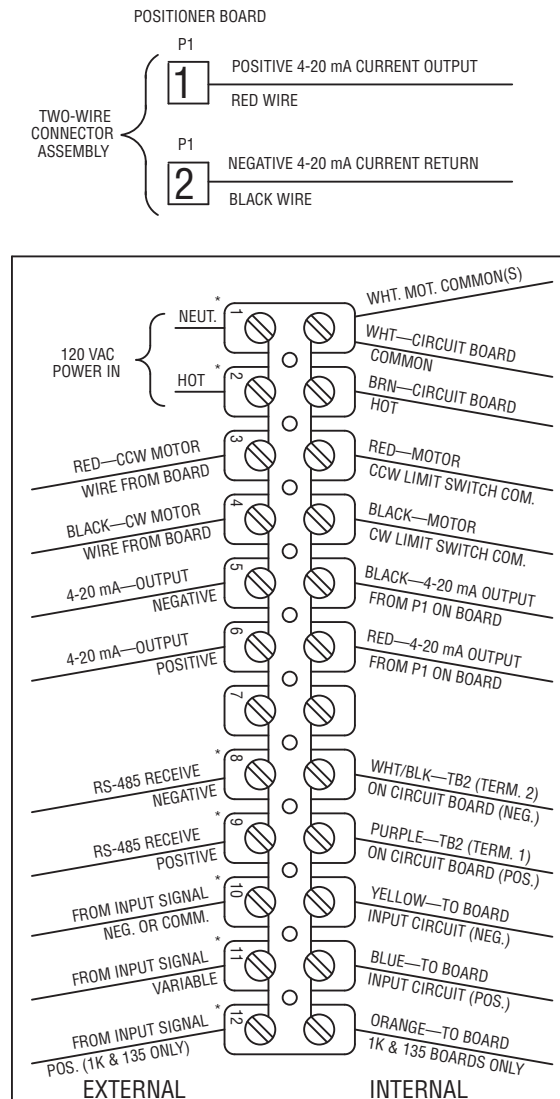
POSITIONER BOARD

TWO-WIRE CONNECTOR ASSEMBLY

P1
1
POSITIVE 4-20 mA CURRENT OUTPUT
RED WIRE

P1
2
NEGATIVE 4-20 mA CURRENT RETURN
BLACK WIRE

120 VAC POWER IN

NEUT. * 1
WHT. MOT. COMMON(S)
WHT—CIRCUIT BOARD COMMON

HOT * 2
BRN—CIRCUIT BOARD HOT

3
RED—CCW MOTOR WIRE FROM BOARD
RED—MOTOR CCW LIMIT SWITCH COM.

4
BLACK—CW MOTOR WIRE FROM BOARD
BLACK—MOTOR CW LIMIT SWITCH COM.

5
4-20 mA—OUTPUT NEGATIVE
BLACK—4-20 mA OUTPUT FROM P1 ON BOARD

6
4-20 mA—OUTPUT POSITIVE
RED—4-20 mA OUTPUT FROM P1 ON BOARD

7

* 8
RS-485 RECEIVE NEGATIVE
WHT/BLK—TB2 (TERM. 2) ON CIRCUIT BOARD (NEG.)

* 9
RS-485 RECEIVE POSITIVE
PURPLE—TB2 (TERM. 1) ON CIRCUIT BOARD (POS.)

* 10
FROM INPUT SIGNAL NEG. OR COMM.
YELLOW—TO BOARD INPUT CIRCUIT (NEG.)

* 11
FROM INPUT SIGNAL VARIABLE
BLUE—TO BOARD INPUT CIRCUIT (POS.)

* 12
FROM INPUT SIGNAL POS. (1K & 135 ONLY)
ORANGE—TO BOARD 1K & 135 BOARDS ONLY

EXTERNAL
INTERNAL